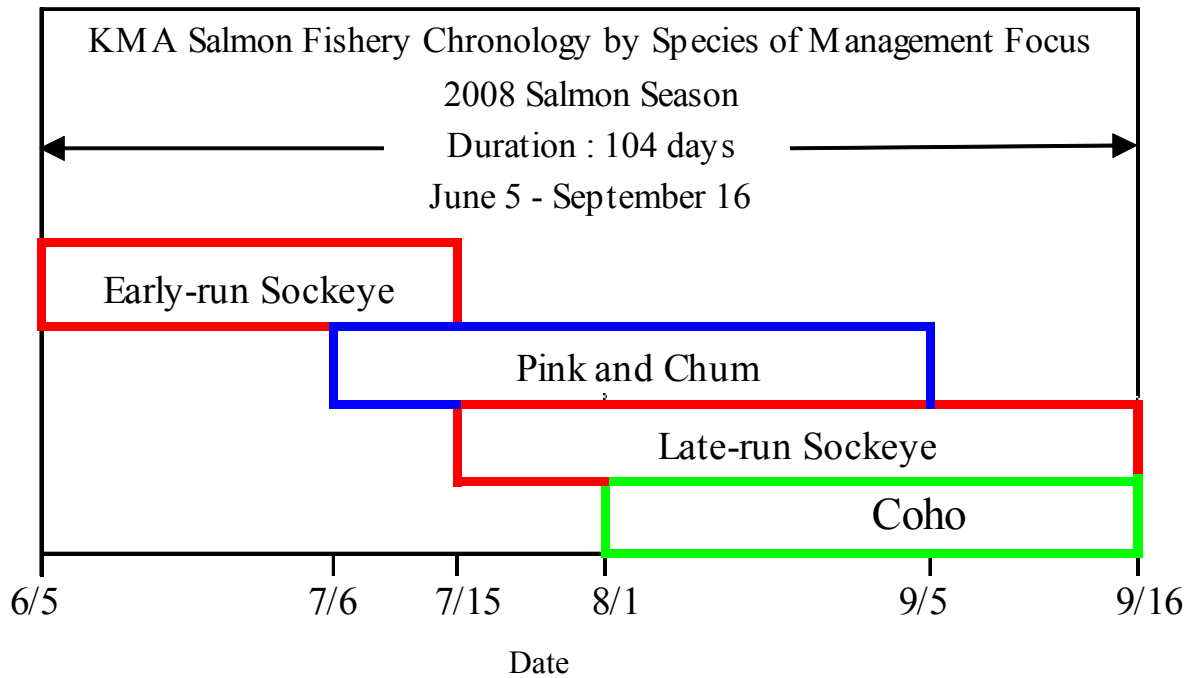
KMA Salmon Fishery Chronology by Species of Management Focus
2008 Salmon Season
Duration : 104 days
June 5 - September 16

Early-run Sockeye

Pink and Chum

Late-run Sockeye

Coho

6/5
7/6
7/15
8/1
9/5
9/16

Date